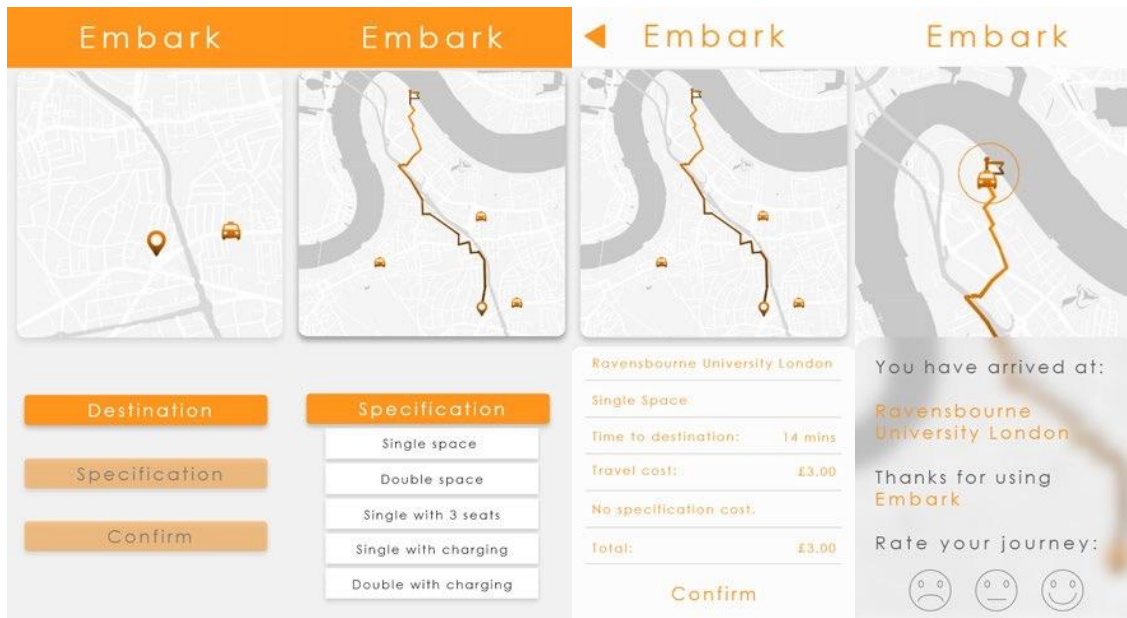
Embark

Destination

Specification

Confirm

Embark

Specification

Single space

Double space

Single with 3 seats

Single with charging

Double with charging

Embark

Ravensbourne University London

Single Space

Time to destination: 14 mins

Travel cost: £3.00

No specification cost.

Total: £3.00

Confirm

Embark

You have arrived at:

Ravensbourne University London

Thanks for using Embark

Rate your journey: